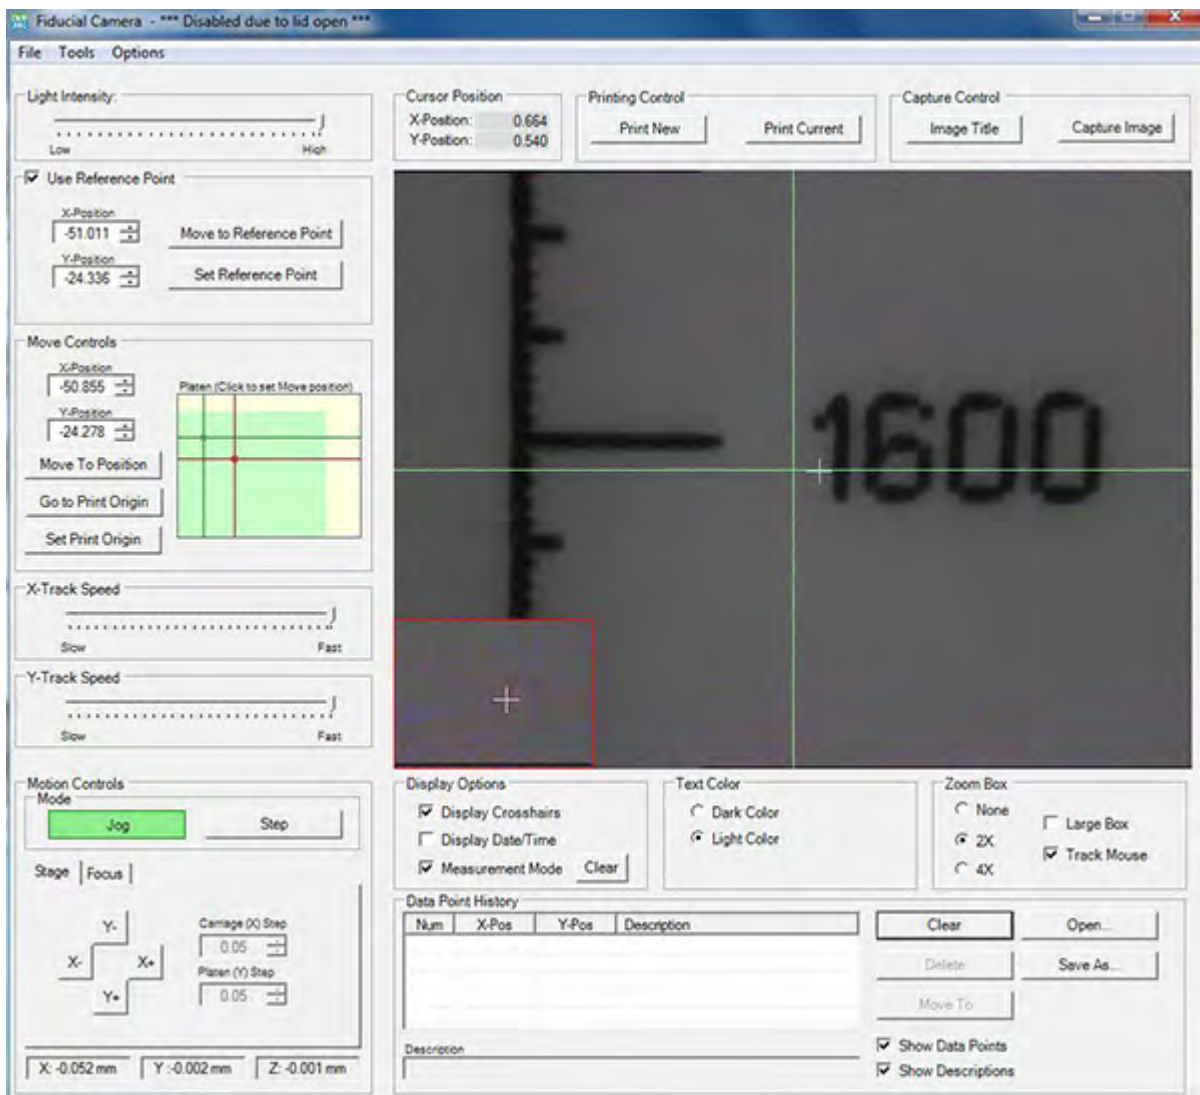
Fiducial Camera - *** Disabled due to lid open ***

File Tools Options

Light Intensity:
Low High

Use Reference Point
X-Position
-51.011
Y-Position
-24.336
Move to Reference Point
Set Reference Point

Move Controls
X-Position
-50.855
Y-Position
-24.278
Platen (Click to set Move position)
Move To Position
Go to Print Origin
Set Print Origin

X-Track Speed
Slow Fast

Y-Track Speed
Slow Fast

Motion Controls
Mode
Jog
Step

Stage Focus
Y-
X-
X+
Y+
Carriage (X) Step
0.05
Platen (Y) Step
0.05

X: -0.052 mm
Y: -0.002 mm
Z: -0.001 mm

Cursor Position
X-Position: 0.664
Y-Position: 0.540

Printing Control
Print New
Print Current

Capture Control
Image Title
Capture Image

1600

Display Options
Display Crosshairs
Display Date/Time
Measurement Mode
Clear

Text Color
Dark Color
Light Color

Zoom Box
None
2X
4X
Large Box
Track Mouse

Data Point History
| Num | X-Pos | Y-Pos | Description |
|---|---|---|---|

Description

Clear
Open...
Delete
Save As...
Move To
Show Data Points
Show Descriptions